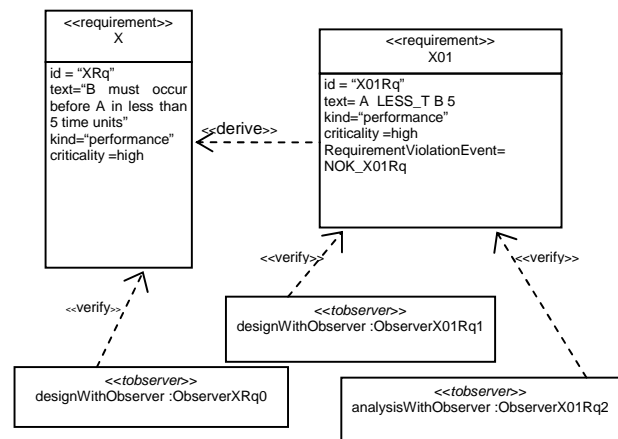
<<requirement>>
X

id = "XRq"
text="B must occur before A in less than 5 time units"
kind="performance"
criticality =high

<<derive>>

<<requirement>>
X01

id = "X01Rq"
text= A LESS_T B 5
kind="performance"
criticality =high
RequirementViolationEvent= NOK_X01Rq

<<verify>>

<<verify>>

<<verify>>

<<tobserver>>
designWithObserver :ObserverX01Rq1

<<tobserver>>
designWithObserver :ObserverXRq0

<<tobserver>>
analysisWithObserver :ObserverX01Rq2